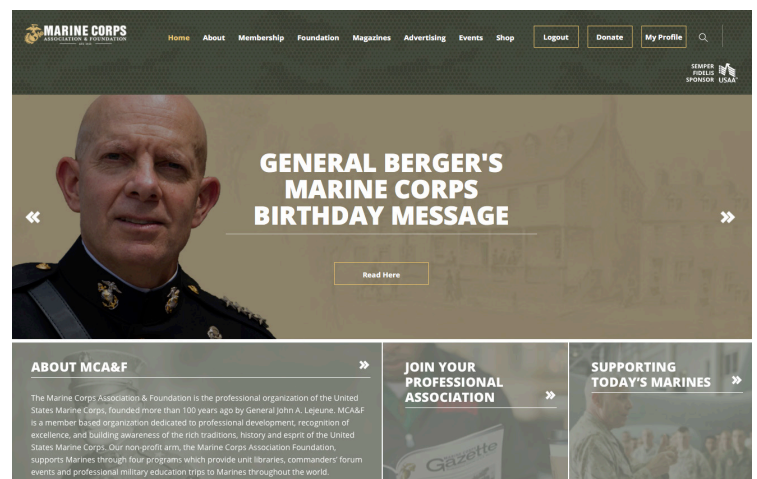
MARINE CORPS
ASSOCIATION & FOUNDATION

Home About Membership Foundation Magazines Advertising Events Shop Logout Donate My Profile

SEMPER FIDELIS SPONSOR USAA

«

GENERAL BERGER'S MARINE CORPS BIRTHDAY MESSAGE

»

Read Here

ABOUT MCA&F »

The Marine Corps Association & Foundation is the professional organization of the United States Marine Corps, founded more than 100 years ago by General John A. Lejeune. MCA&F is a member based organization dedicated to professional development, recognition of excellence, and building awareness of the rich traditions, history and esprit of the United States Marine Corps. Our non-profit arm, the Marine Corps Association Foundation, supports Marines through four programs which provide unit libraries, commanders' forum events and professional military education trips to Marines throughout the world.

JOIN YOUR PROFESSIONAL ASSOCIATION »

Gazette

SUPPORTING TODAY'S MARINES »